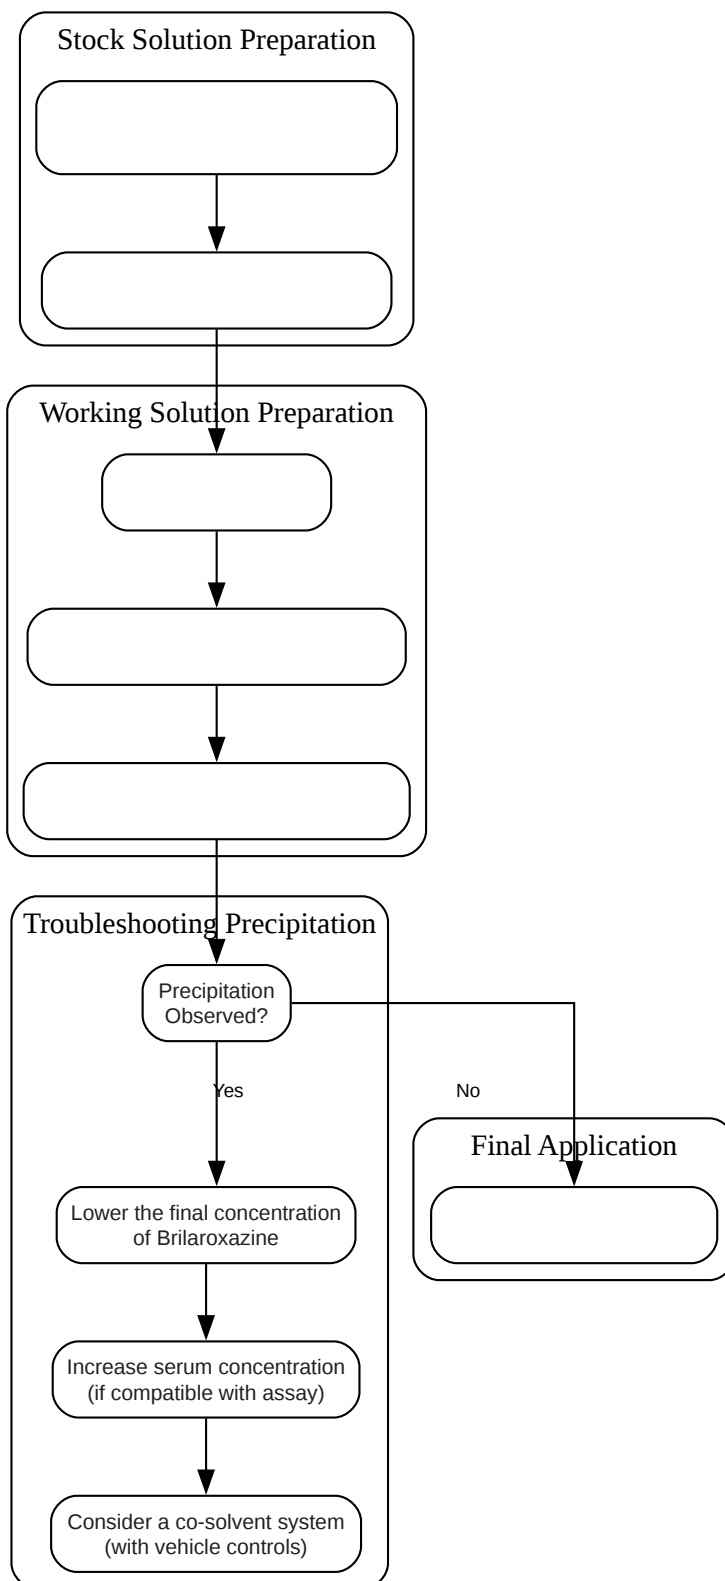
Stock Solution Preparation

Working Solution Preparation

Troubleshooting Precipitation

Precipitation Observed?

Yes

No

Final Application

Lower the final concentration of Brilaroxazine

Increase serum concentration (if compatible with assay)

Consider a co-solvent system (with vehicle controls)